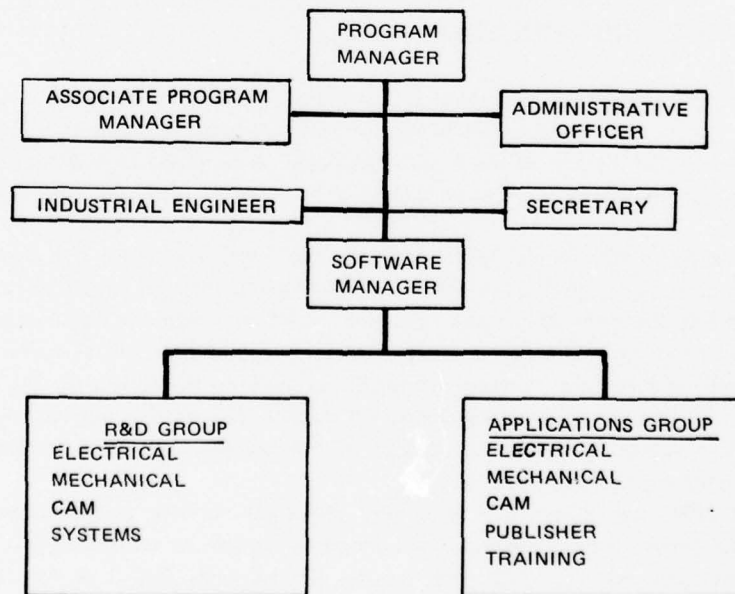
PROGRAM MANAGER

ASSOCIATE PROGRAM MANAGER

ADMINISTRATIVE OFFICER

INDUSTRIAL ENGINEER

SECRETARY

SOFTWARE MANAGER

R&D GROUP
ELECTRICAL
MECHANICAL
CAM
SYSTEMS

APPLICATIONS GROUP
ELECTRICAL
MECHANICAL
CAM
PUBLISHER
TRAINING